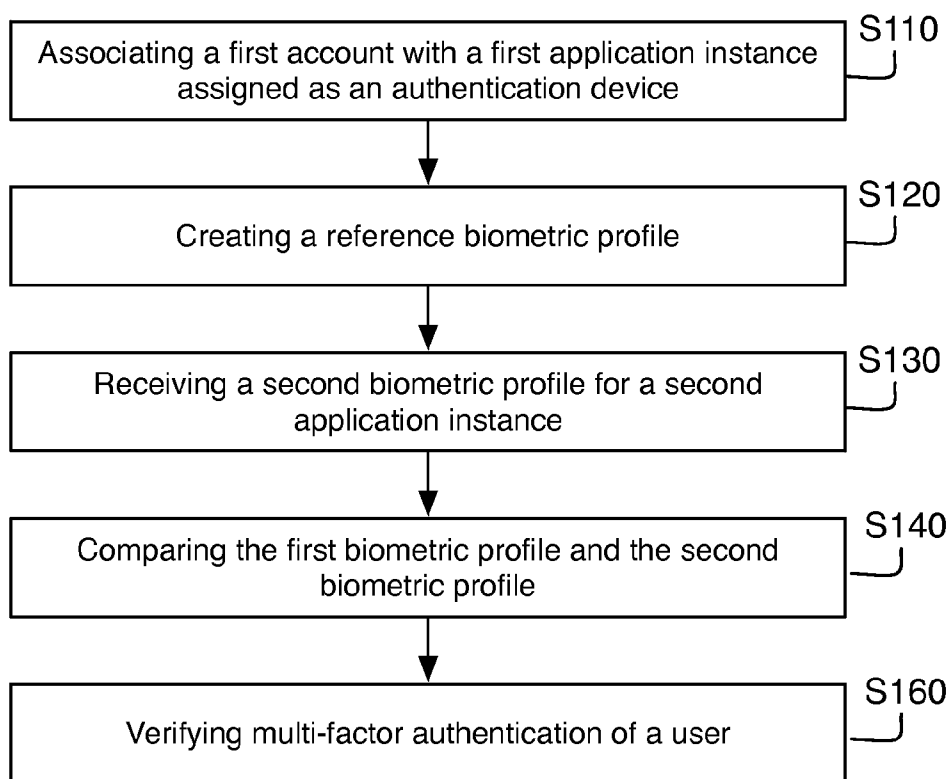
Associating a first account with a first application instance assigned as an authentication device

S110

Creating a reference biometric profile

S120

Receiving a second biometric profile for a second application instance

S130

Comparing the first biometric profile and the second biometric profile

S140

Verifying multi-factor authentication of a user

S160